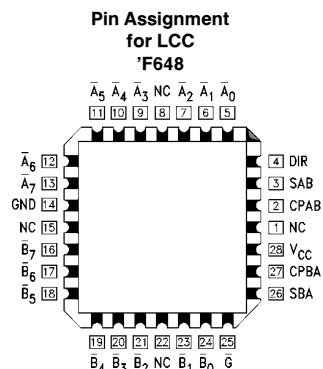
Pin Assignment for LCC 'F648

$\bar{A}_5$ $\bar{A}_4$ $\bar{A}_3$ NC $\bar{A}_2$ $\bar{A}_1$ $\bar{A}_0$
11 10 9 8 7 6 5

$\bar{A}_6$ 12
$\bar{A}_7$ 13
GND 14
NC 15
$\bar{B}_7$ 16
$\bar{B}_6$ 17
$\bar{B}_5$ 18

4 DIR
3 SAB
2 CPAB
1 NC
28 $V_{CC}$
27 CPBA
26 SBA

19 20 21 22 23 24 25
$\bar{B}_4$ $\bar{B}_3$ $\bar{B}_2$ NC $\bar{B}_1$ $\bar{B}_0$ $\bar{G}$